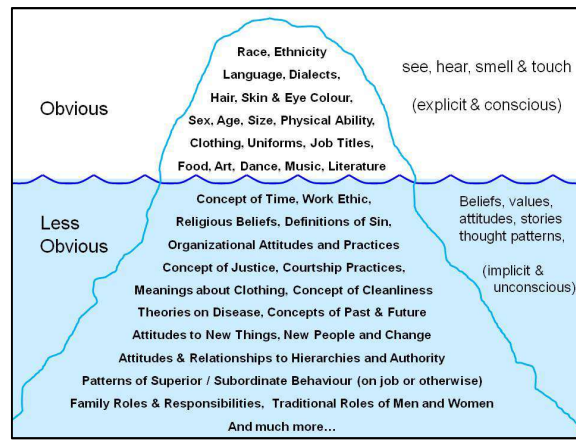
Obvious

Race, Ethnicity
Language, Dialects,
Hair, Skin & Eye Colour,
Sex, Age, Size, Physical Ability,
Clothing, Uniforms, Job Titles,
Food, Art, Dance, Music, Literature

see, hear, smell & touch

(explicit & conscious)

Less Obvious

Concept of Time, Work Ethic,
Religious Beliefs, Definitions of Sin,
Organizational Attitudes and Practices
Concept of Justice, Courtship Practices,
Meanings about Clothing, Concept of Cleanliness
Theories on Disease, Concepts of Past & Future
Attitudes to New Things, New People and Change
Attitudes & Relationships to Hierarchies and Authority
Patterns of Superior / Subordinate Behaviour (on job or otherwise)
Family Roles & Responsibilities, Traditional Roles of Men and Women
And much more…

Beliefs, values, attitudes, stories thought patterns,

(implicit & unconscious)